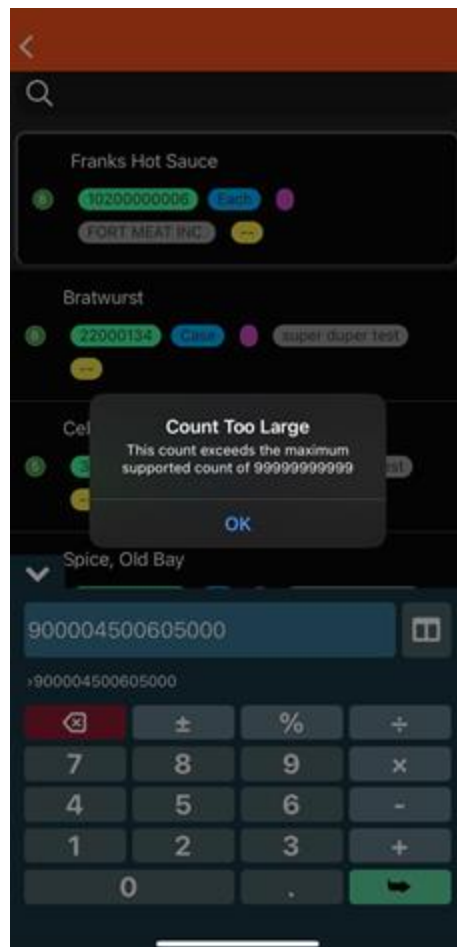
Franks Hot Sauce

10200000006 Each

FORT MEAT INC. --

Bratwurst

22000134 Case super duper test

--

Cel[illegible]

Count Too Large

This count exceeds the maximum supported count of 99999999999

OK

Spice, Old Bay

900004500605000

›900004500605000

± % ÷

7 8 9 ×

4 5 6 -

1 2 3 +

0 .